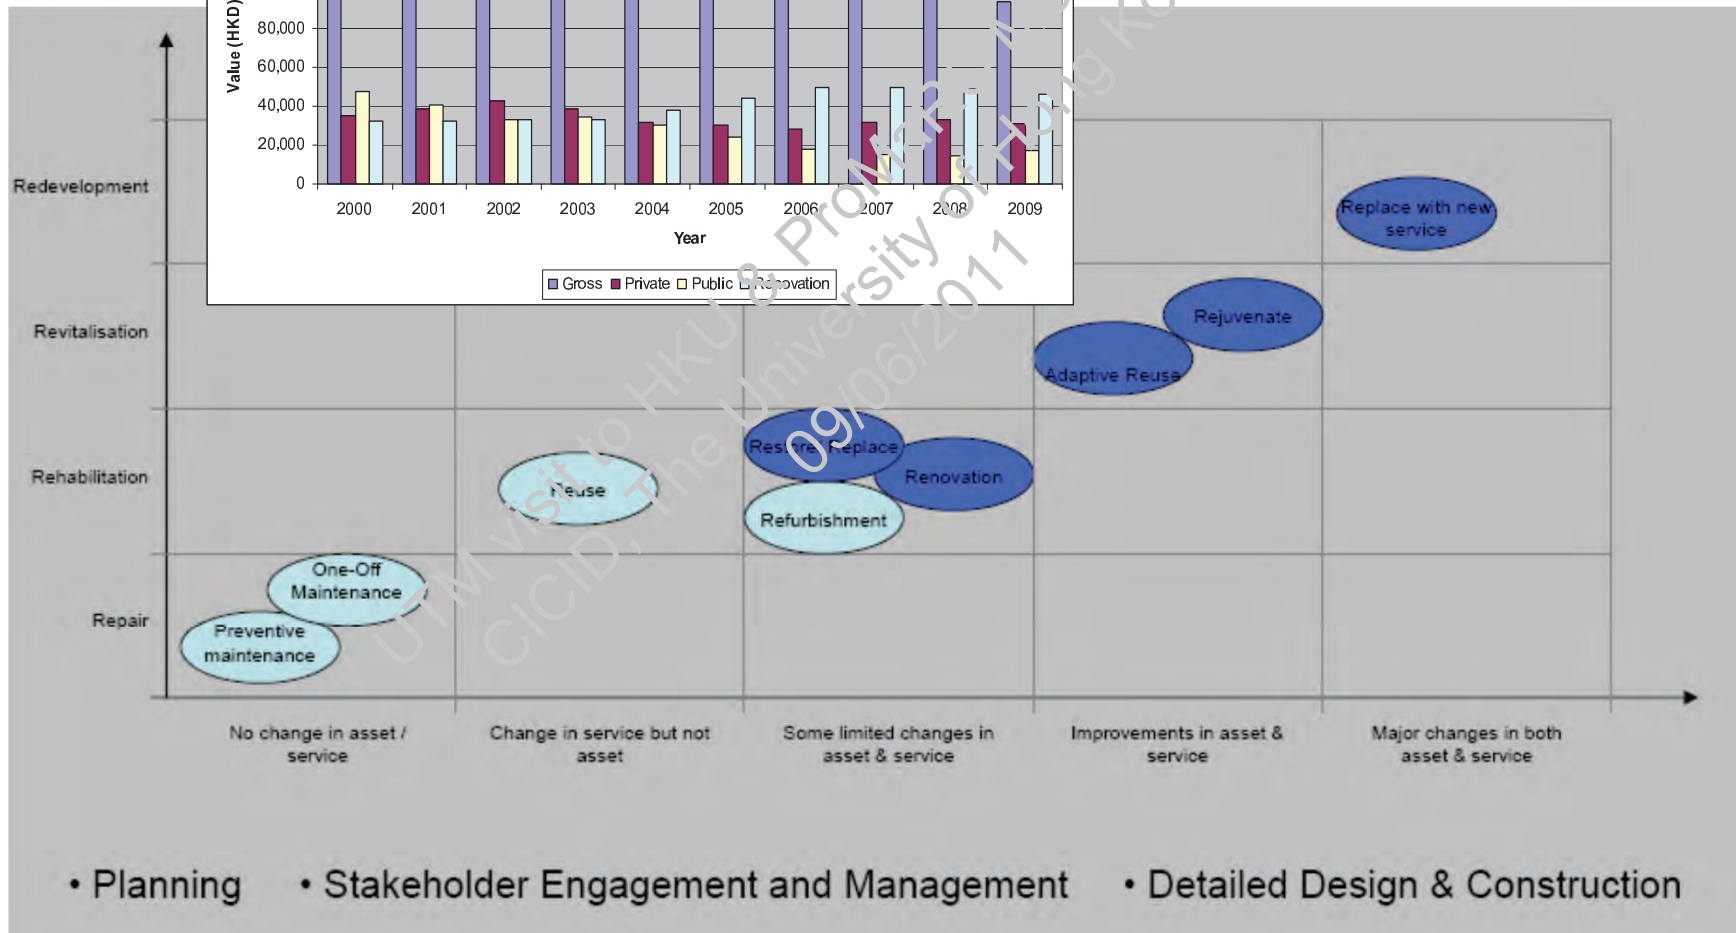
Value (HKD)

80,000
60,000
40,000
20,000
0

2000 2001 2002 2003 2004 2005 2006 2007 2008 2009

Year

Gross Private Public Renovation

UTM visit to HKU & Prof. M. M. Kumaraswamy
CICID, The University of Hong Kong
09/06/2011

Redevelopment
Revitalisation
Rehabilitation
Repair

Replace with new service

Rejuvenate

Adaptive Reuse

Restore Replace

Renovation

Reuse

Refurbishment

One-Off Maintenance

Preventive maintenance

No change in asset / service

Change in service but not asset

Some limited changes in asset & service

Improvements in asset & service

Major changes in both asset & service

• Planning • Stakeholder Engagement and Management • Detailed Design & Construction